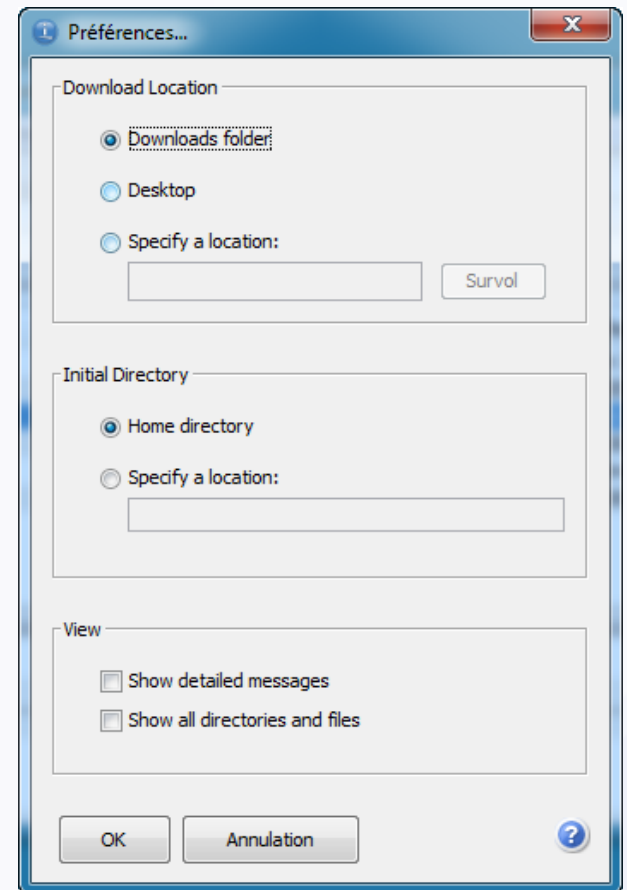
Préférences...

Download Location

Downloads folder

Desktop

Specify a location:

Survol

Initial Directory

Home directory

Specify a location:

View

Show detailed messages

Show all directories and files

OK

Annulation